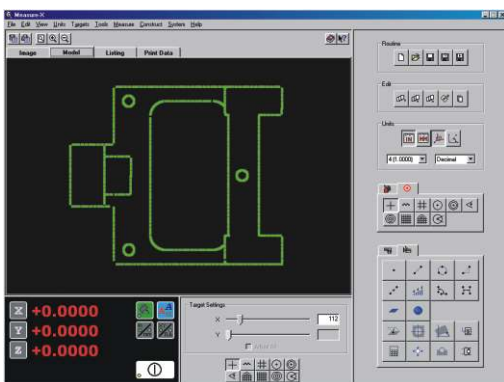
Measure-X

File Edit View Units Targets Tools Measure Construct System Help

Image Model Listing Point Data

Routine

Edit

Units

4 (0.0000) Decimal

X +0.0000
Y +0.0000
Z +0.0000

Target Settings

X 112

Y

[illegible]